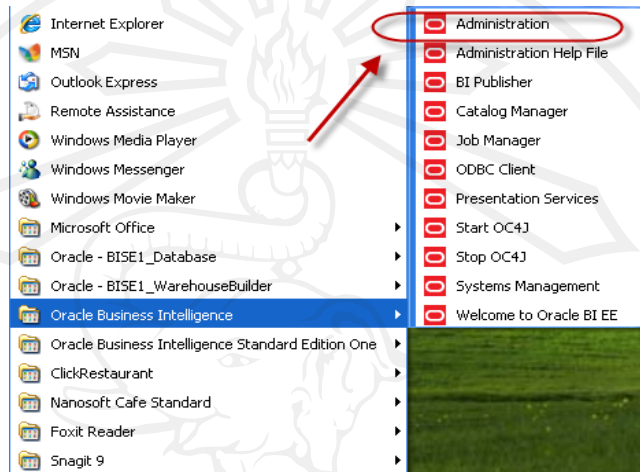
Internet Explorer
MSN
Outlook Express
Remote Assistance
Windows Media Player
Windows Messenger
Windows Movie Maker
Microsoft Office
Oracle - BISE1_Database
Oracle - BISE1_WarehouseBuilder
Oracle Business Intelligence
Oracle Business Intelligence Standard Edition One
ClickRestaurant
Nanosoft Cafe Standard
Foxit Reader
Snagit 9

Administration
Administration Help File
BI Publisher
Catalog Manager
Job Manager
ODBC Client
Presentation Services
Start OC4J
Stop OC4J
Systems Management
Welcome to Oracle BI EE